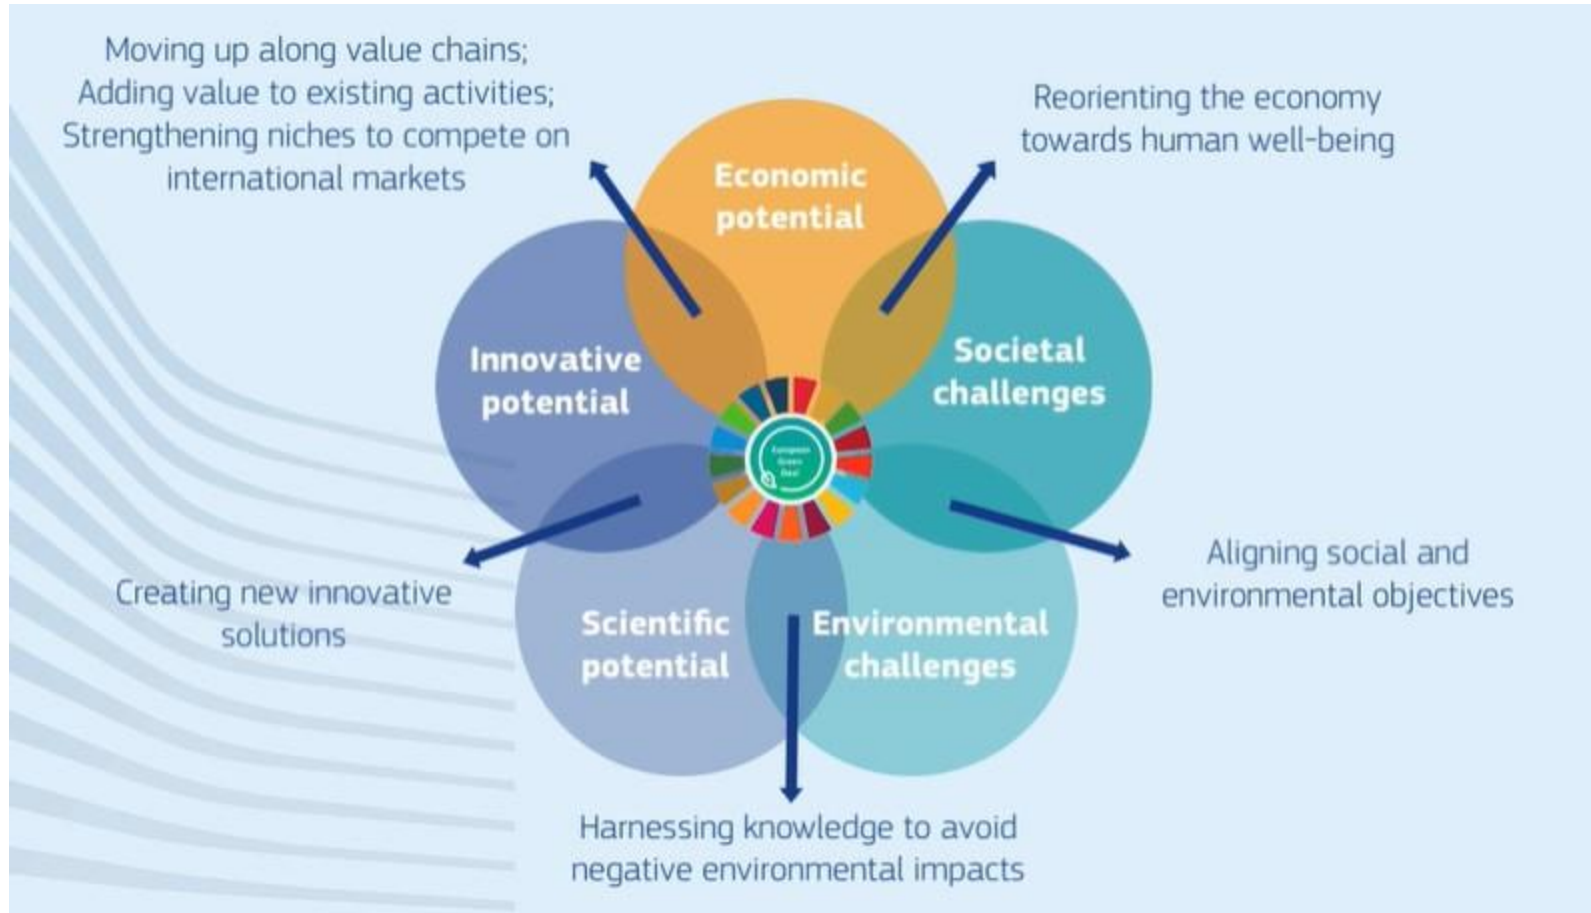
Moving up along value chains;
Adding value to existing activities;
Strengthening niches to compete on international markets

Reorienting the economy towards human well-being

Economic potential

Innovative potential

Societal challenges

European Green Deal

Scientific potential

Environmental challenges

Creating new innovative solutions

Aligning social and environmental objectives

Harnessing knowledge to avoid negative environmental impacts